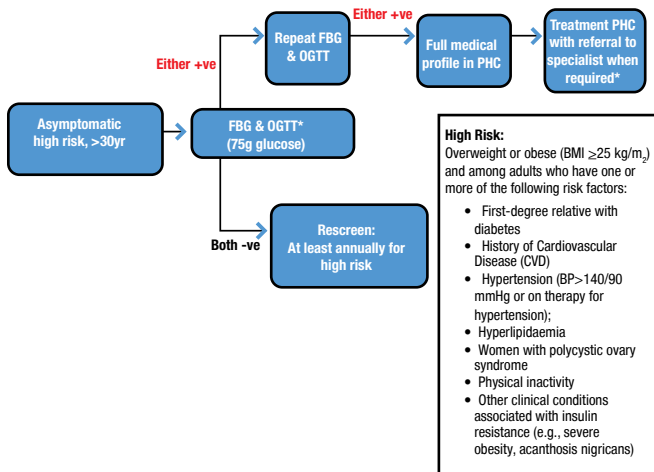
Asymptomatic high risk, >30yr

FBG & OGTT* (75g glucose)

Either +ve

Repeat FBG & OGTT

Either +ve

Full medical profile in PHC

Treatment PHC with referral to specialist when required*

Both -ve

Rescreen: At least annually for high risk

High Risk:
Overweight or obese (BMI $\geq$25 kg/m$_2$) and among adults who have one or more of the following risk factors:

- First-degree relative with diabetes
- History of Cardiovascular Disease (CVD)
- Hypertension (BP>140/90 mmHg or on therapy for hypertension);
- Hyperlipidaemia
- Women with polycystic ovary syndrome
- Physical inactivity
- Other clinical conditions associated with insulin resistance (e.g., severe obesity, acanthosis nigricans)